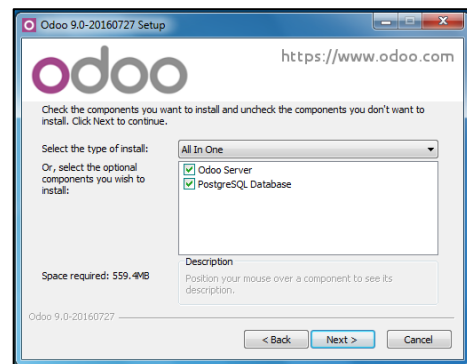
Odoo 9.0-20160727 Setup

odoo

https://www.odoo.com

Check the components you want to install and uncheck the components you don't want to install. Click Next to continue.

Select the type of install:

All In One

Or, select the optional components you wish to install:

Odoo Server

PostgreSQL Database

Description

Position your mouse over a component to see its description.

Space required: 559.4MB

Odoo 9.0-20160727

< Back

Next >

Cancel